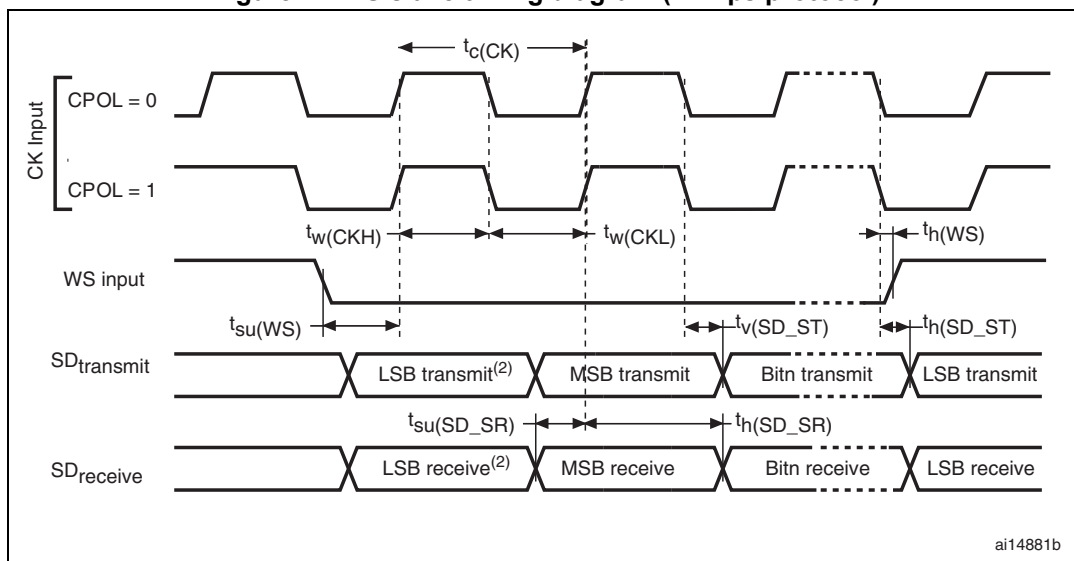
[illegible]

$t_{c(CK)}$

CK Input

CPOL = 0

CPOL = 1

$t_{w(CKH)}$

$t_{w(CKL)}$

$t_{h(WS)}$

WS input

$t_{su(WS)}$

$t_{v(SD\_ST)}$

$t_{h(SD\_ST)}$

$SD_{transmit}$

LSB transmit$^{(2)}$

MSB transmit

Bitn transmit

LSB transmit

$t_{su(SD\_SR)}$

$t_{h(SD\_SR)}$

$SD_{receive}$

LSB receive$^{(2)}$

MSB receive

Bitn receive

LSB receive

ai14881b